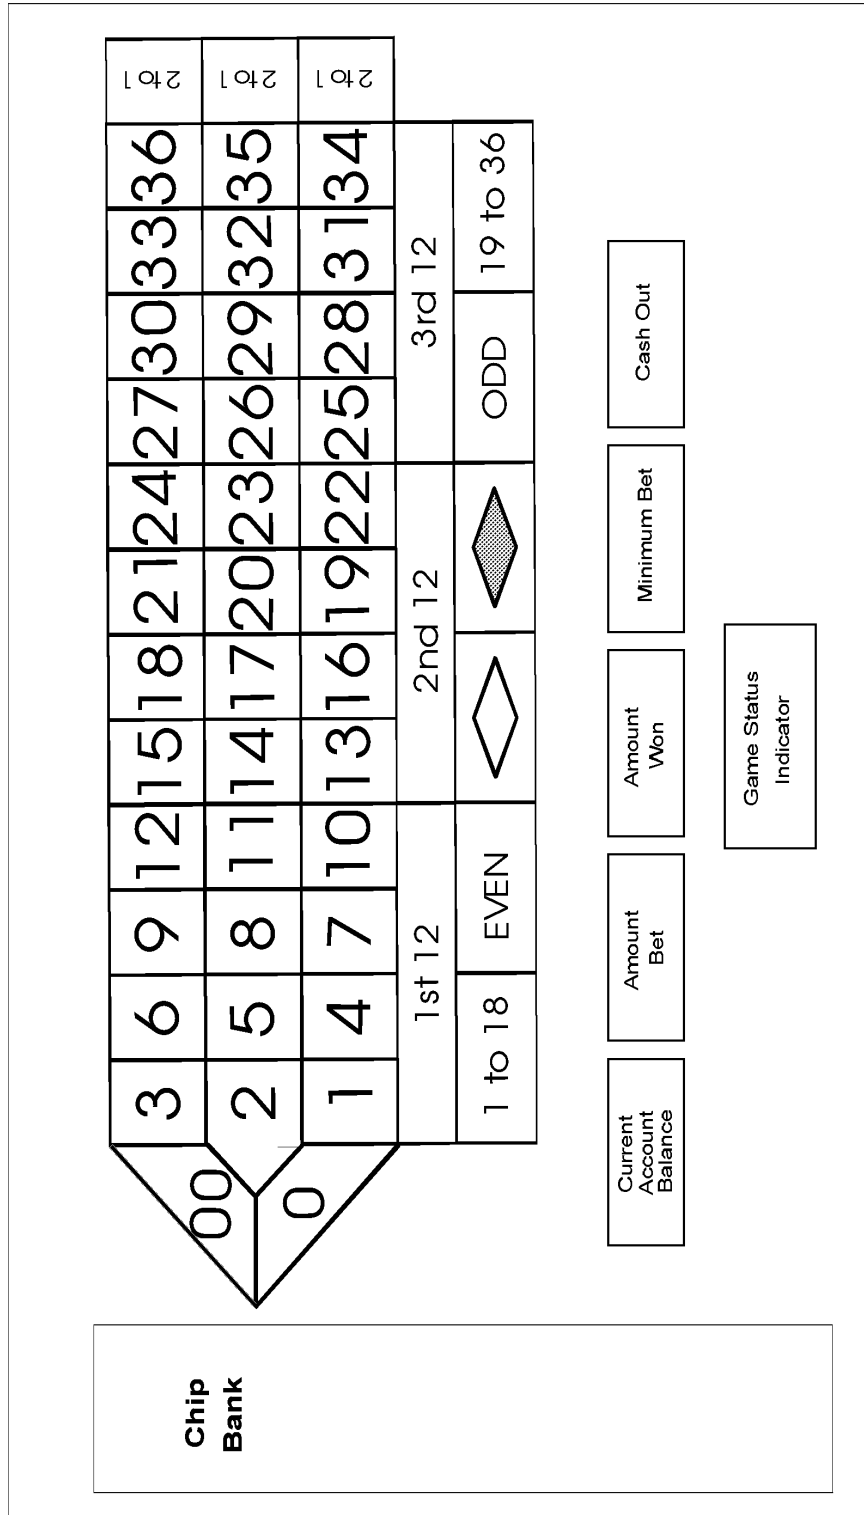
| 00 | 3 | 6 | 9 | 12 | 15 | 18 | 21 | 24 | 27 | 30 | 33 | 36 | 2 to 1 |
|---|---|---|---|---|---|---|---|---|---|---|---|---|---|
| | 2 | 5 | 8 | 11 | 14 | 17 | 20 | 23 | 26 | 29 | 32 | 35 | 2 to 1 |
| 0 | 1 | 4 | 7 | 10 | 13 | 16 | 19 | 22 | 25 | 28 | 31 | 34 | 2 to 1 |
| | 1st 12 | | | | 2nd 12 | | | | 3rd 12 | | | | |
| | 1 to 18 | | EVEN | | | | | | ODD | | 19 to 36 | | |

Chip Bank

Current Account Balance

Amount Bet

Amount Won

Minimum Bet

Cash Out

Game Status Indicator